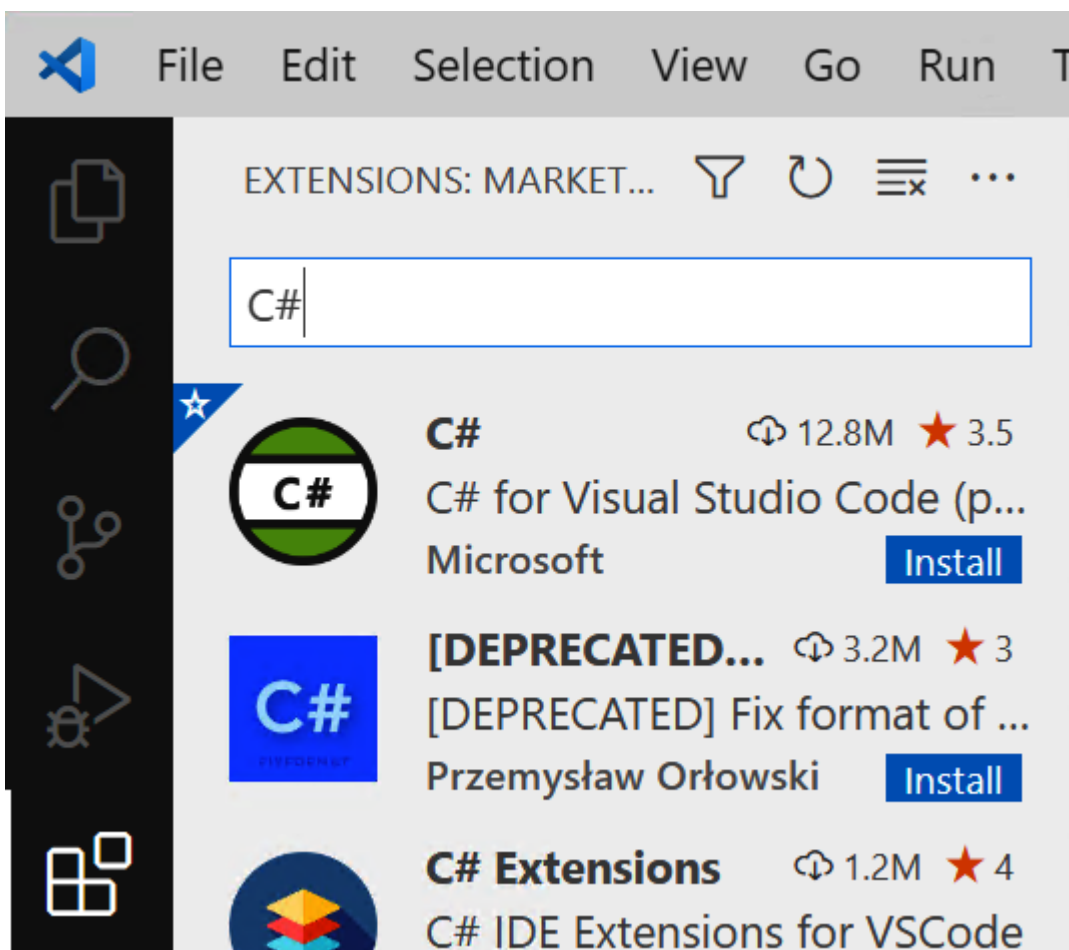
File Edit Selection View Go Run T

EXTENSIONS: MARKET... ···

C#

C# 12.8M ★ 3.5
C#
C# for Visual Studio Code (p...
Microsoft
Install

[DEPRECATED... 3.2M ★ 3
C#
[DEPRECATED] Fix format of ...
Przemysław Orłowski
Install

C# Extensions 1.2M ★ 4
C# IDE Extensions for VSCode